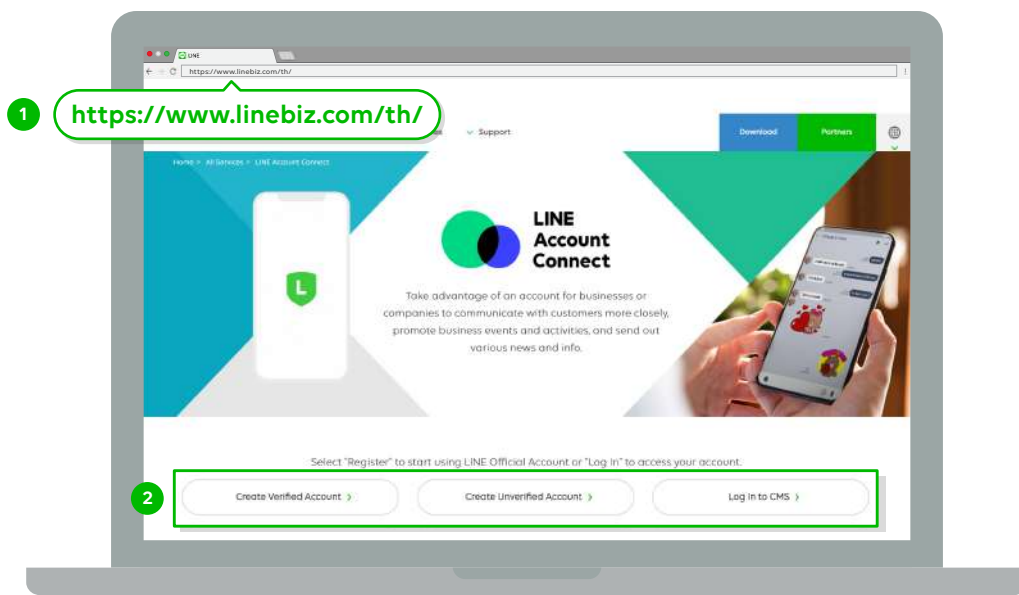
LINE

https://www.linebiz.com/th/

1 https://www.linebiz.com/th/

Support

Download

Partners

Home > All Services > LINE Account Connect

L

LINE Account Connect

Take advantage of an account for businesses or companies to communicate with customers more closely, promote business events and activities, and send out various news and info.

Select "Register" to start using LINE Official Account or "Log In" to access your account.

2

Create Verified Account ›

Create Unverified Account ›

Log In to CMS ›